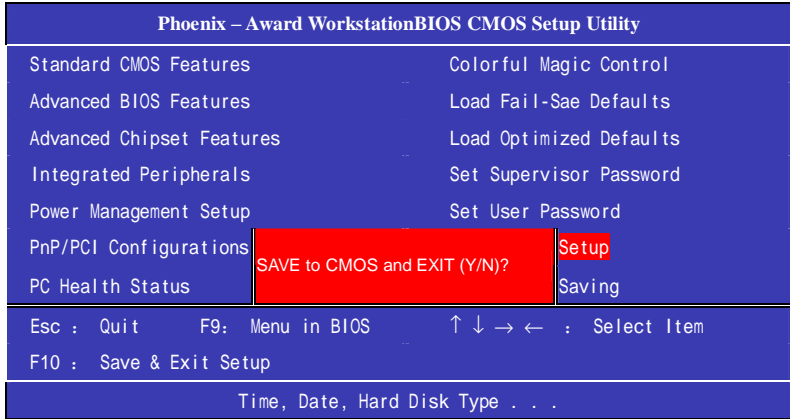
Phoenix – Award WorkstationBIOS CMOS Setup Utility

Standard CMOS Features

Advanced BIOS Features

Advanced Chipset Features

Integrated Peripherals

Power Management Setup

PnP/PCI Configurations

PC Health Status

Colorful Magic Control

Load Fail-Sae Defaults

Load Optimized Defaults

Set Supervisor Password

Set User Password

Setup

Saving

SAVE to CMOS and EXIT (Y/N)?

Esc : Quit F9: Menu in BIOS

↑ ↓ → ← : Select Item

F10 : Save & Exit Setup

Time, Date, Hard Disk Type . . .